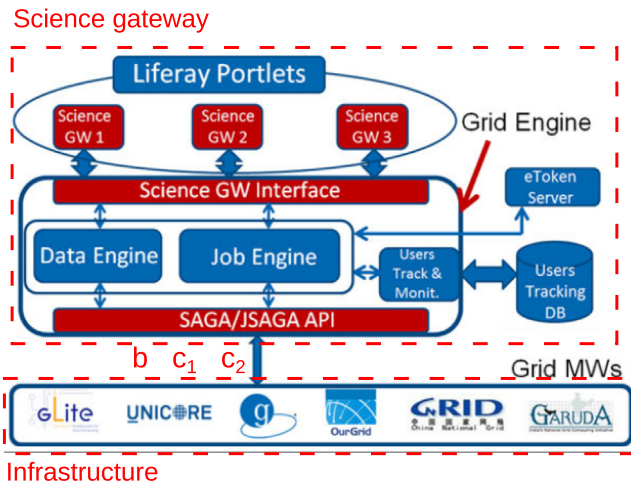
Science gateway

Liferay Portlets

Science GW 1

Science GW 2

Science GW 3

Grid Engine

Science GW Interface

eToken Server

Data Engine

Job Engine

Users Track & Monit.

Users Tracking DB

SAGA/JSAGA API

b $c_1$ $c_2$

Grid MWs

gLite

UNICORE

g

OurGrid

GRID China National Grid

GARUDA

Infrastructure